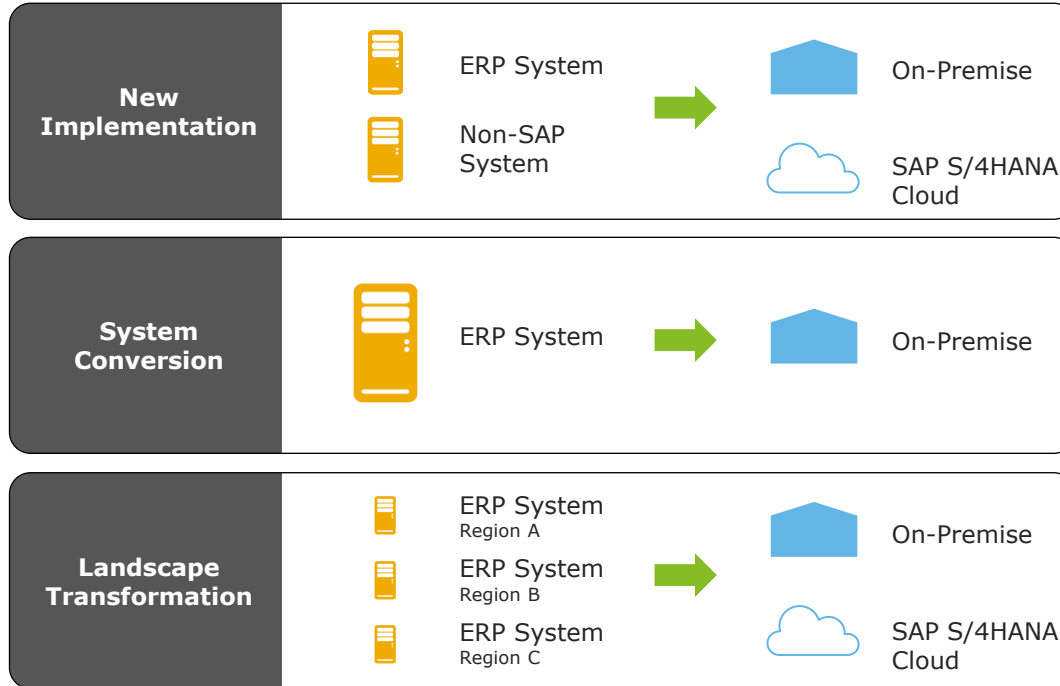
New Implementation

ERP System

Non-SAP System

On-Premise

SAP S/4HANA Cloud

System Conversion

ERP System

On-Premise

Landscape Transformation

ERP System
Region A

ERP System
Region B

ERP System
Region C

On-Premise

SAP S/4HANA Cloud